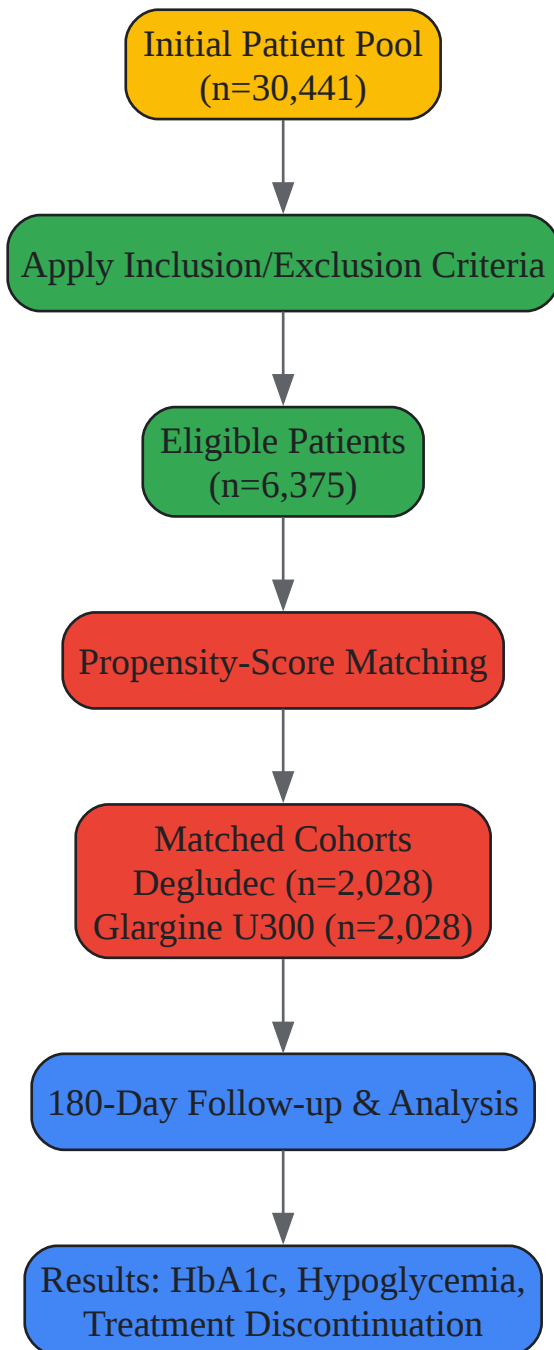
Initial Patient Pool
(n=30,441)

Apply Inclusion/Exclusion Criteria

Eligible Patients
(n=6,375)

Propensity-Score Matching

Matched Cohorts
Degludec (n=2,028)
Glargine U300 (n=2,028)

180-Day Follow-up & Analysis

Results: HbA1c, Hypoglycemia,
Treatment Discontinuation